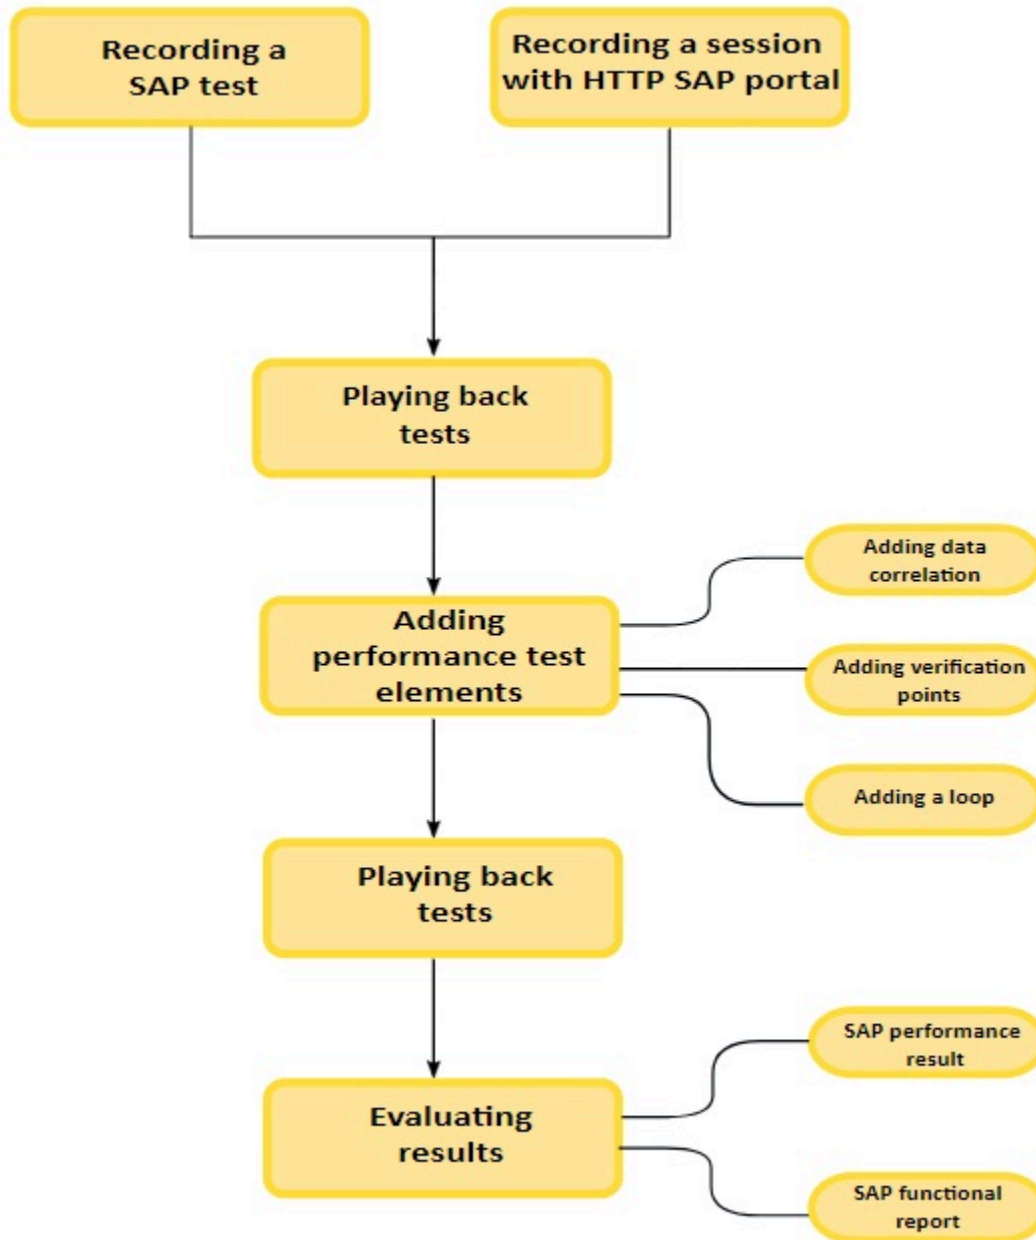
Recording a SAP test

Recording a session with HTTP SAP portal

Playing back tests

Adding performance test elements

Adding data correlation

Adding verification points

Adding a loop

Playing back tests

Evaluating results

SAP performance result

SAP functional report